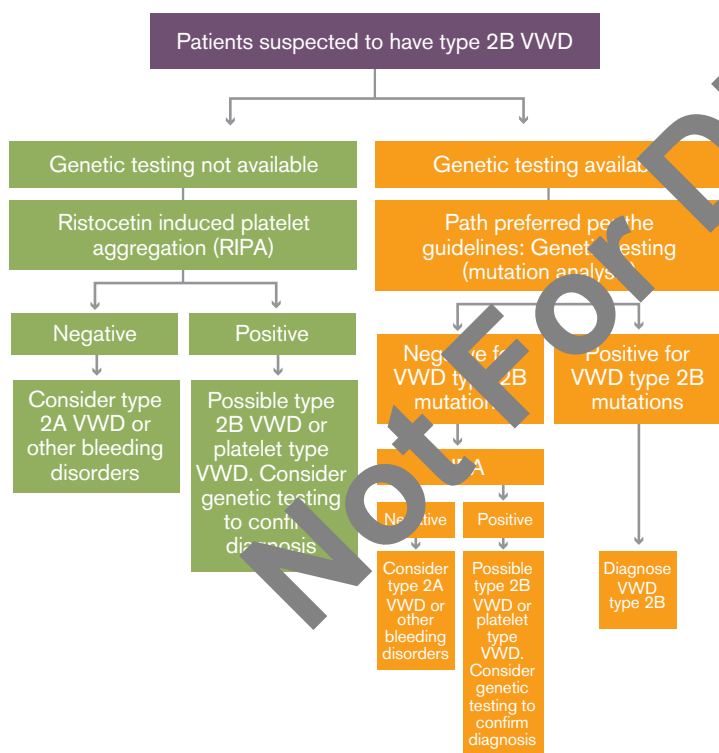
Patients suspected to have type 2B VWD

Genetic testing not available

Ristocetin induced platelet aggregation (RIPA)

Negative

Consider type 2A VWD or other bleeding disorders

Positive

Possible type 2B VWD or platelet type VWD. Consider genetic testing to confi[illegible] di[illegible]gnosis

Genetic testing availab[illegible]

Path preferred pe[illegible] the guidelines: Geneti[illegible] testing (mutation analys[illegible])

Neg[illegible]ve fo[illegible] VWD typ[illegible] 2B mutation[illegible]

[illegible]A

Ne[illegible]ative

Consider type 2A VWD or other bleeding disorders

Positive

Possible type 2B VWD or platelet type VWD. Consider genetic testing to confirm diagnosis

Positive for VWD type 2B mutations

Diagnose VWD type 2B

Not For D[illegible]